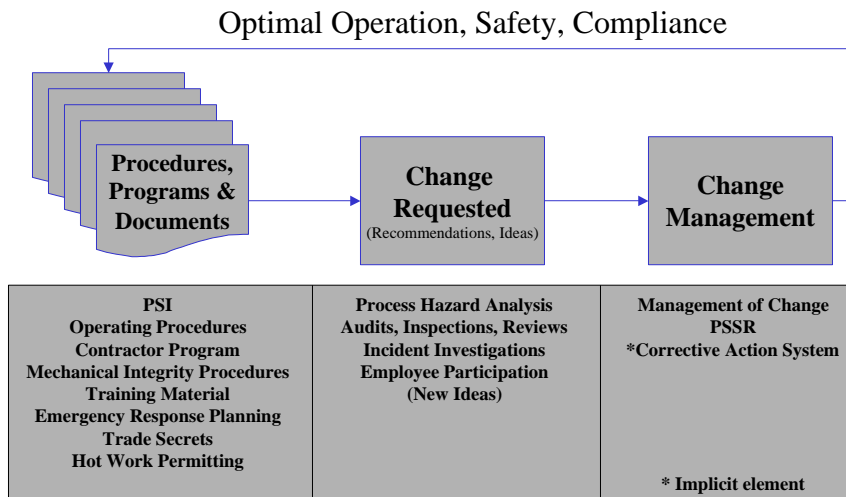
Optimal Operation, Safety, Compliance

Procedures, Programs & Documents

Change Requested
(Recommendations, Ideas)

Change Management

| PSI<br>Operating Procedures<br>Contractor Program<br>Mechanical Integrity Procedures<br>Training Material<br>Emergency Response Planning<br>Trade Secrets<br>Hot Work Permitting | Process Hazard Analysis<br>Audits, Inspections, Reviews<br>Incident Investigations<br>Employee Participation<br>(New Ideas) | Management of Change<br>PSSR<br>*Corrective Action System<br><br>* Implicit element |
|---|---|---|